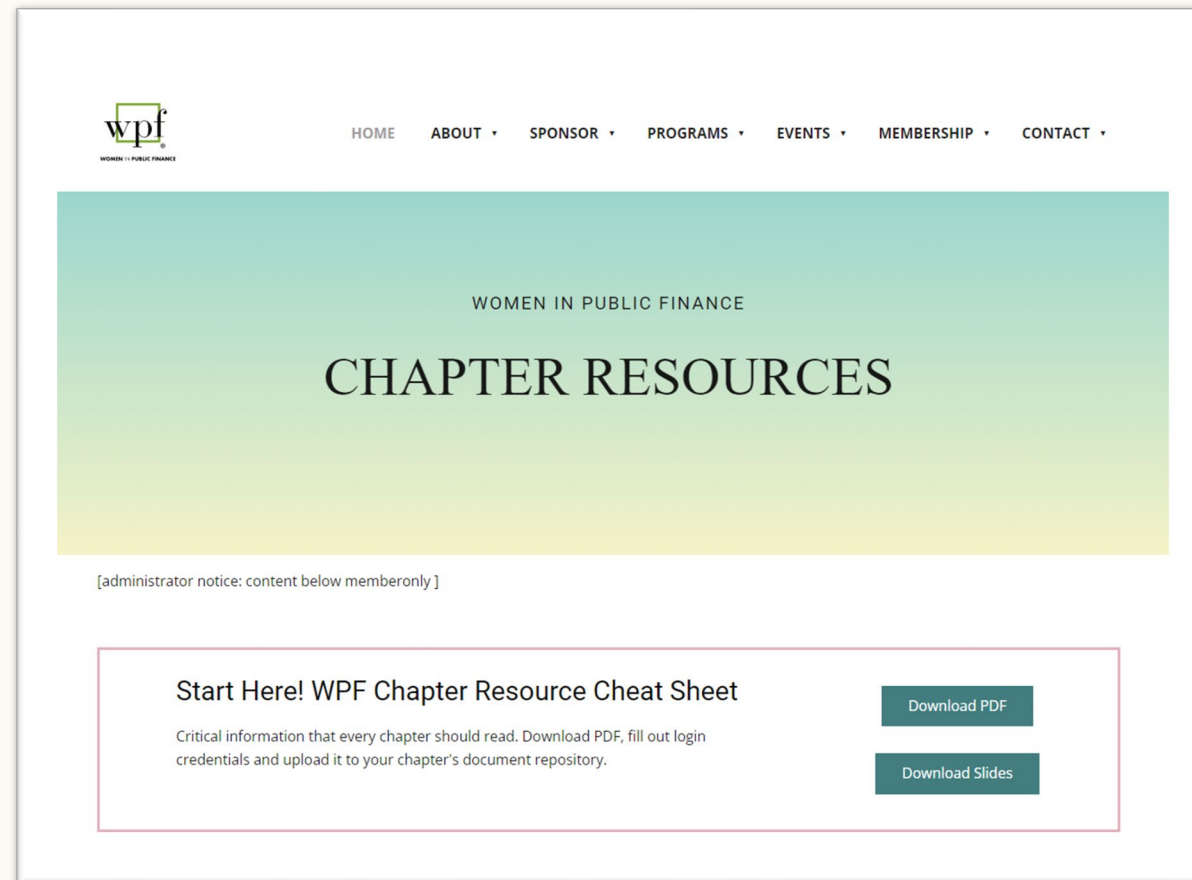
wpf
WOMEN IN PUBLIC FINANCE

HOME ABOUT SPONSOR PROGRAMS EVENTS MEMBERSHIP CONTACT

WOMEN IN PUBLIC FINANCE

CHAPTER RESOURCES

[administrator notice: content below memberonly ]

Start Here! WPF Chapter Resource Cheat Sheet

Critical information that every chapter should read. Download PDF, fill out login credentials and upload it to your chapter's document repository.

Download PDF

Download Slides